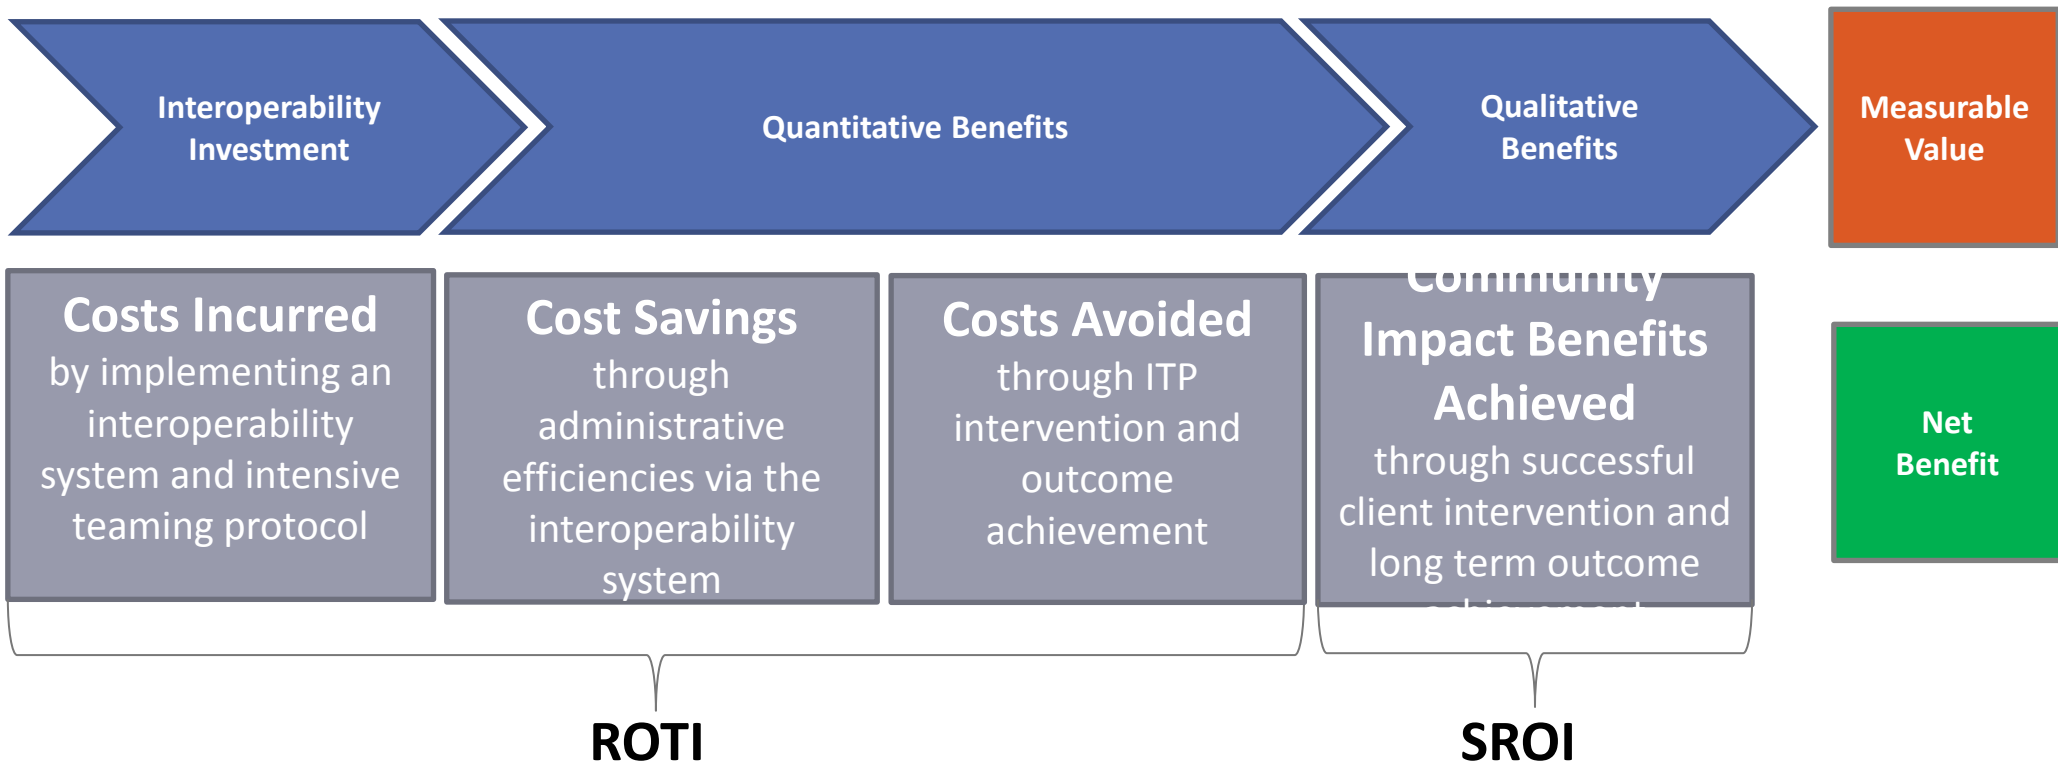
Interoperability Investment

Quantitative Benefits

Qualitative Benefits

Measurable Value

Costs Incurred by implementing an interoperability system and intensive teaming protocol

Cost Savings through administrative efficiencies via the interoperability system

Costs Avoided through ITP intervention and outcome achievement

Community Impact Benefits Achieved through successful client intervention and long term outcome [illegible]

Net Benefit

ROTI

SROI